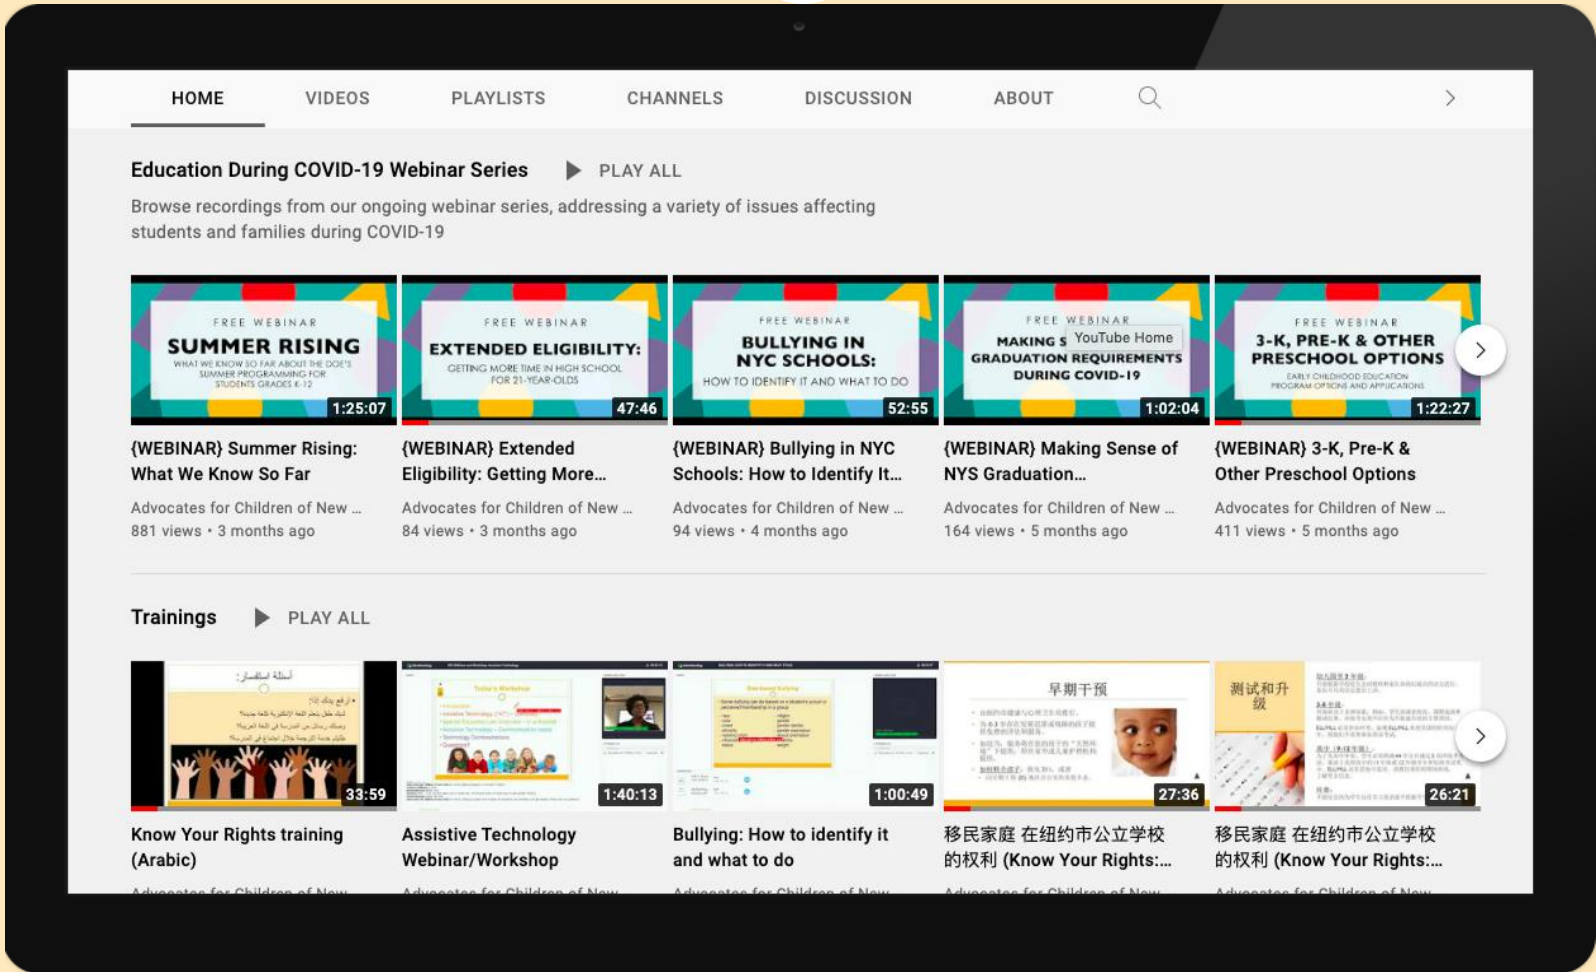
HOME VIDEOS PLAYLISTS CHANNELS DISCUSSION ABOUT

Education During COVID-19 Webinar Series PLAY ALL

Browse recordings from our ongoing webinar series, addressing a variety of issues affecting students and families during COVID-19

FREE WEBINAR
SUMMER RISING
WHAT WE KNOW SO FAR ABOUT THE DOE'S SUMMER PROGRAMMING FOR STUDENTS GRADES K-12
1:25:07

{WEBINAR} Summer Rising: What We Know So Far
Advocates for Children of New ...
881 views • 3 months ago

FREE WEBINAR
EXTENDED ELIGIBILITY:
GETTING MORE TIME IN HIGH SCHOOL FOR 21-YEAR-OLDS
47:46

{WEBINAR} Extended Eligibility: Getting More...
Advocates for Children of New ...
84 views • 3 months ago

FREE WEBINAR
BULLYING IN NYC SCHOOLS:
HOW TO IDENTIFY IT AND WHAT TO DO
52:55

{WEBINAR} Bullying in NYC Schools: How to Identify It...
Advocates for Children of New ...
94 views • 4 months ago

FREE WEBINAR
MAKING S YouTube Home
GRADUATION REQUIREMENTS DURING COVID-19
1:02:04

{WEBINAR} Making Sense of NYS Graduation...
Advocates for Children of New ...
164 views • 5 months ago

FREE WEBINAR
3-K, PRE-K & OTHER PRESCHOOL OPTIONS
EARLY CHILDHOOD EDUCATION PROGRAM OPTIONS AND APPLICATIONS
1:22:27

{WEBINAR} 3-K, Pre-K & Other Preschool Options
Advocates for Children of New ...
411 views • 5 months ago

Trainings PLAY ALL

أسئلة استفسار
33:59
Know Your Rights training (Arabic)
Advocates for Children of New

1:40:13
Assistive Technology Webinar/Workshop
Advocates for Children of New

1:00:49
Bullying: How to identify it and what to do
Advocates for Children of New

早期干预
27:36
移民家庭 在纽约市公立学校的权利 (Know Your Rights:...
Advocates for Children of New

测试和升级
26:21
移民家庭 在纽约市公立学校的权利 (Know Your Rights:...
Advocates for Children of New